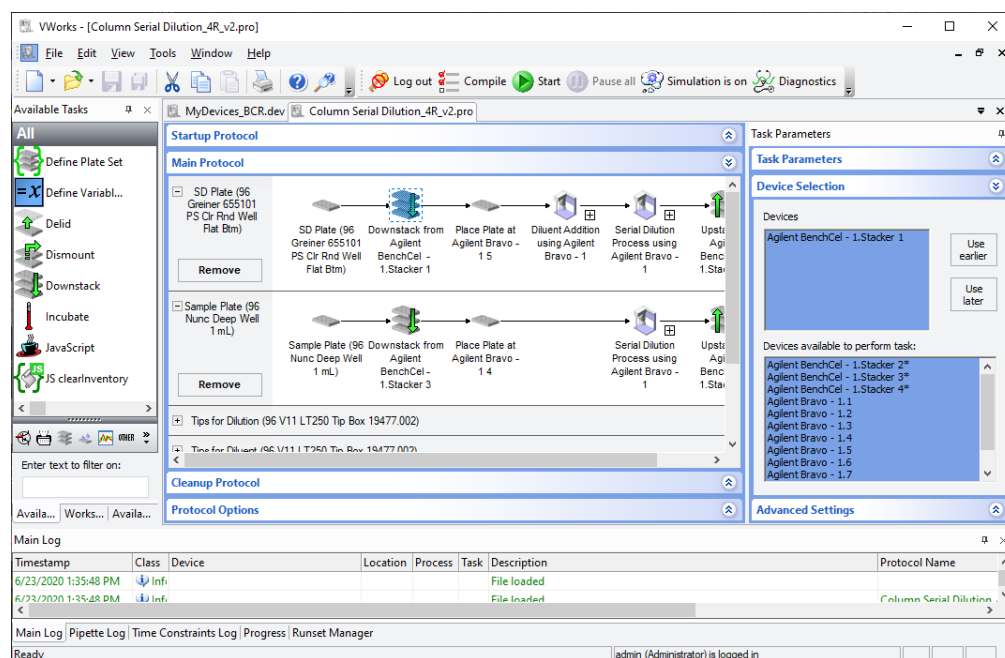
VWorks - [Column Serial Dilution_4R_v2.pro]

File Edit View Tools Window Help

Log out Compile Start Pause all Simulation is on Diagnostics

Available Tasks

All

Define Plate Set
Define Variabl...
Delid
Dismount
Downstack
Incubate
JavaScript
JS clearInventory

Enter text to filter on:

Availa... Works... Availa...

MyDevices_BCR.dev Column Serial Dilution_4R_v2.pro

Startup Protocol

Main Protocol

SD Plate (96 Greiner 655101 PS Clr Rnd Well Flat Btm)

Remove

SD Plate (96 Greiner 655101 PS Clr Rnd Well Flat Btm)
Downstack from Agilent BenchCel - 1.Stacker 1
Place Plate at Agilent Bravo - 1 5
Diluent Addition using Agilent Bravo - 1
Serial Dilution Process using Agilent Bravo - 1
Upsta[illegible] Agi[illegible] Benc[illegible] 1.Sta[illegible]

Sample Plate (96 Nunc Deep Well 1 mL)

Remove

Sample Plate (96 Nunc Deep Well 1 mL)
Downstack from Agilent BenchCel - 1.Stacker 3
Place Plate at Agilent Bravo - 1 4
Serial Dilution Process using Agilent Bravo - 1
Upsta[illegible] Agi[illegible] Benc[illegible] 1.Sta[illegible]

Tips for Dilution (96 V11 LT250 Tip Box 19477.002)

Tips for Diluent (96 V11 LT250 Tip Box 19477.002)

Cleanup Protocol

Protocol Options

Task Parameters

Task Parameters

Device Selection

Devices

Agilent BenchCel - 1.Stacker 1

Use earlier

Use later

Devices available to perform task:

Agilent BenchCel - 1.Stacker 2*
Agilent BenchCel - 1.Stacker 3*
Agilent BenchCel - 1.Stacker 4*
Agilent Bravo - 1.1
Agilent Bravo - 1.2
Agilent Bravo - 1.3
Agilent Bravo - 1.4
Agilent Bravo - 1.5
Agilent Bravo - 1.6
Agilent Bravo - 1.7

Advanced Settings

Main Log

| Timestamp | Class | Device | Location | Process | Task | Description | Protocol Name |
|---|---|---|---|---|---|---|---|
| 6/23/2020 1:35:48 PM | Info | | | | | File loaded | |
| 6/23/2020 1:35:48 PM | Info | | | | | File loaded | Column Serial Dilution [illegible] |

Main Log Pipette Log Time Constraints Log Progress Runset Manager

Ready admin (Administrator) is logged in